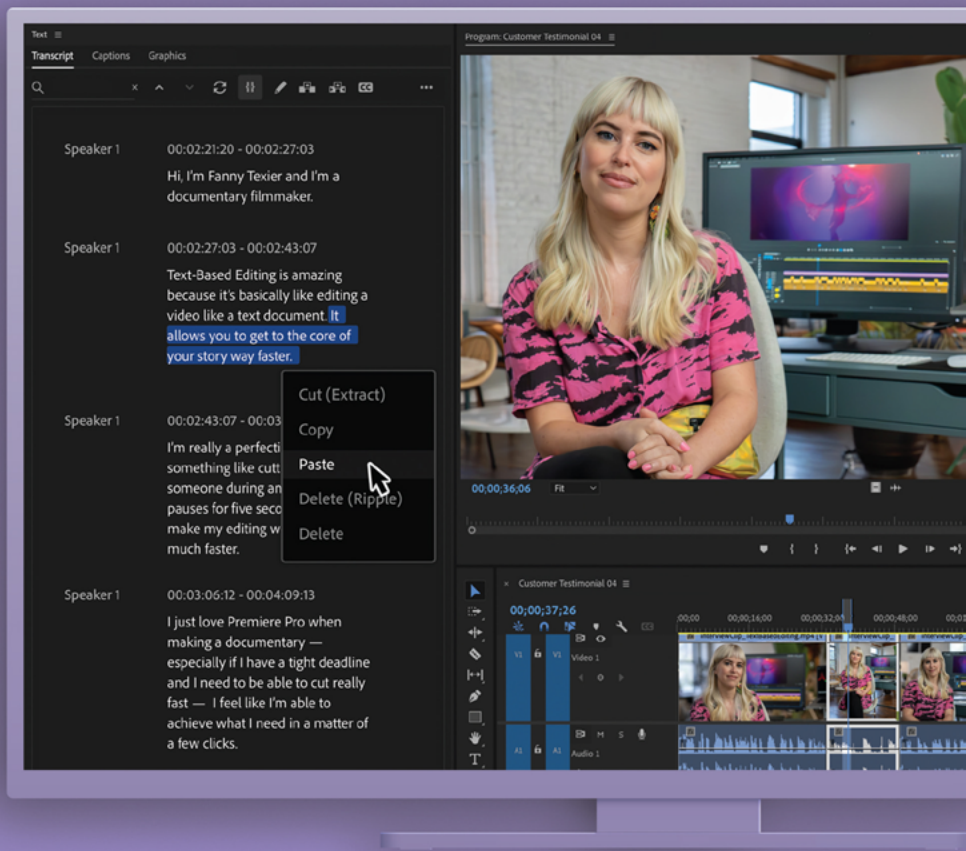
Text ≡

Transcript Captions Graphics

×

Speaker 1 00:02:21:20 - 00:02:27:03
Hi, I'm Fanny Texier and I'm a documentary filmmaker.

Speaker 1 00:02:27:03 - 00:02:43:07
Text-Based Editing is amazing because it's basically like editing a video like a text document. It allows you to get to the core of your story way faster.

Speaker 1 00:02:43:07 - 00:03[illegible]
I'm really a perfecti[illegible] something like cutt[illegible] someone during an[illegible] pauses for five seco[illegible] make my editing w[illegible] much faster.

Cut (Extract)
Copy
Paste
Delete (Ripple)
Delete

Speaker 1 00:03:06:12 - 00:04:09:13
I just love Premiere Pro when making a documentary — especially if I have a tight deadline and I need to be able to cut really fast — I feel like I'm able to achieve what I need in a matter of a few clicks.

Program: Customer Testimonial 04 ≡

00;00;36;06 Fit

Customer Testimonial 04 ≡
00;00;37;26
;00;00 00;00;16;00 00;00;32;00 00;00;48;00 00;01
V1 V1 Video 1
A1 A1 Audio 1
M S